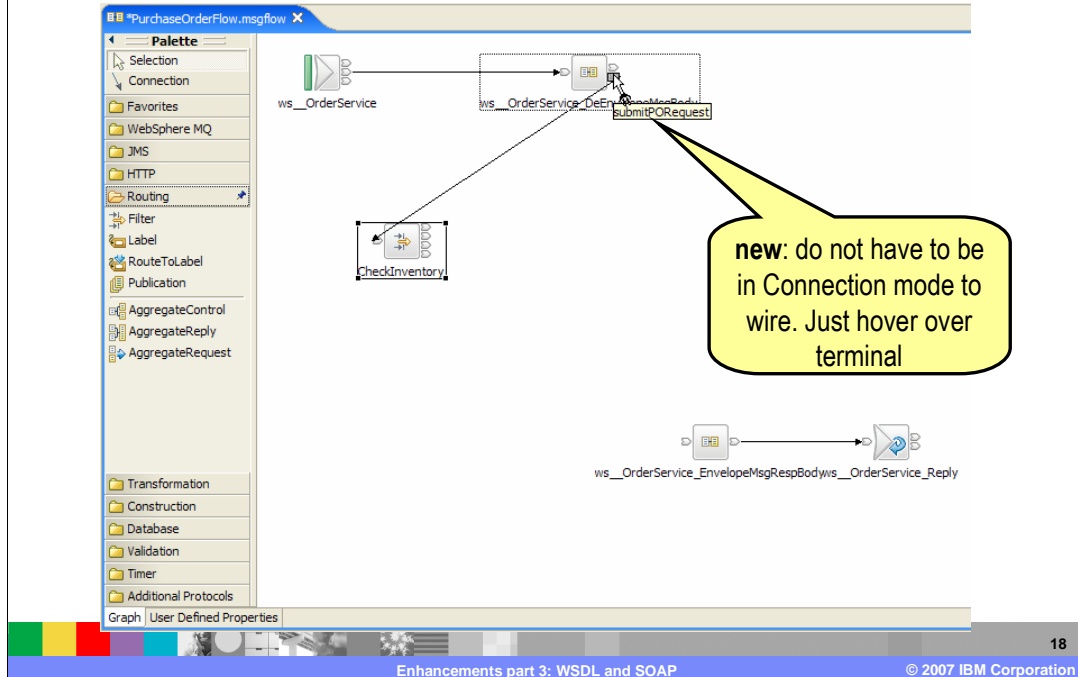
*PurchaseOrderFlow.msgflow

Palette
Selection
Connection
Favorites
WebSphere MQ
JMS
HTTP
Routing
Filter
Label
RouteToLabel
Publication
AggregateControl
AggregateReply
AggregateRequest
Transformation
Construction
Database
Validation
Timer
Additional Protocols

ws__OrderService
ws__OrderService_DeEn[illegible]
submitPORequest
CheckInventory

**new**: do not have to be in Connection mode to wire. Just hover over terminal

ws__OrderService_EnvelopeMsgRespBody
ws__OrderService_Reply

Graph
User Defined Properties

18
Enhancements part 3: WSDL and SOAP
© 2007 IBM Corporation